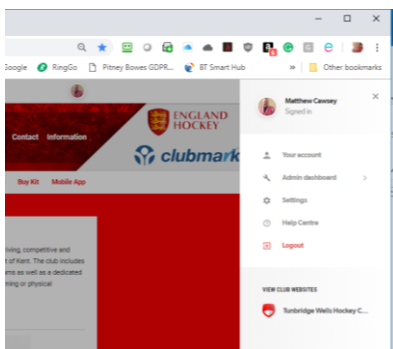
Google RingGo Pitney Bowes GDPR... BT Smart Hub » Other bookmarks

Contact Information

ENGLAND HOCKEY

clubmark

Buy Kit Mobile App

living, competitive and t of Kent. The club includes ms as well as a dedicated ming or physical

Matthew Cawsey
Signed in

Your account
Admin dashboard
Settings
Help Centre
Logout

VIEW CLUB WEBSITES
Tunbridge Wells Hockey C...